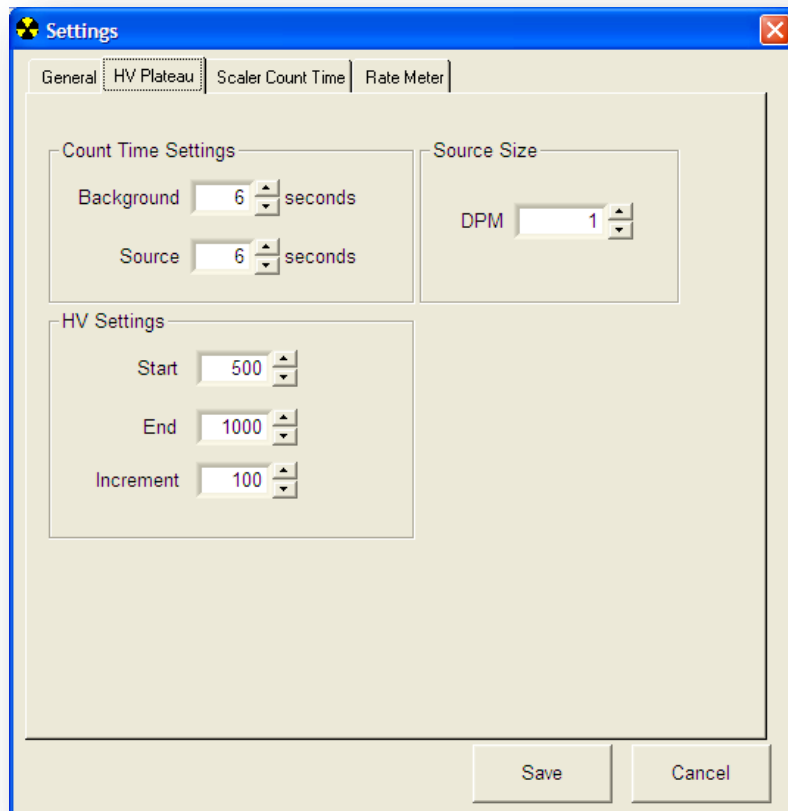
Settings

General | HV Plateau | Scaler Count Time | Rate Meter

Count Time Settings
Background 6 seconds
Source 6 seconds

Source Size
DPM 1

HV Settings
Start 500
End 1000
Increment 100

Save
Cancel